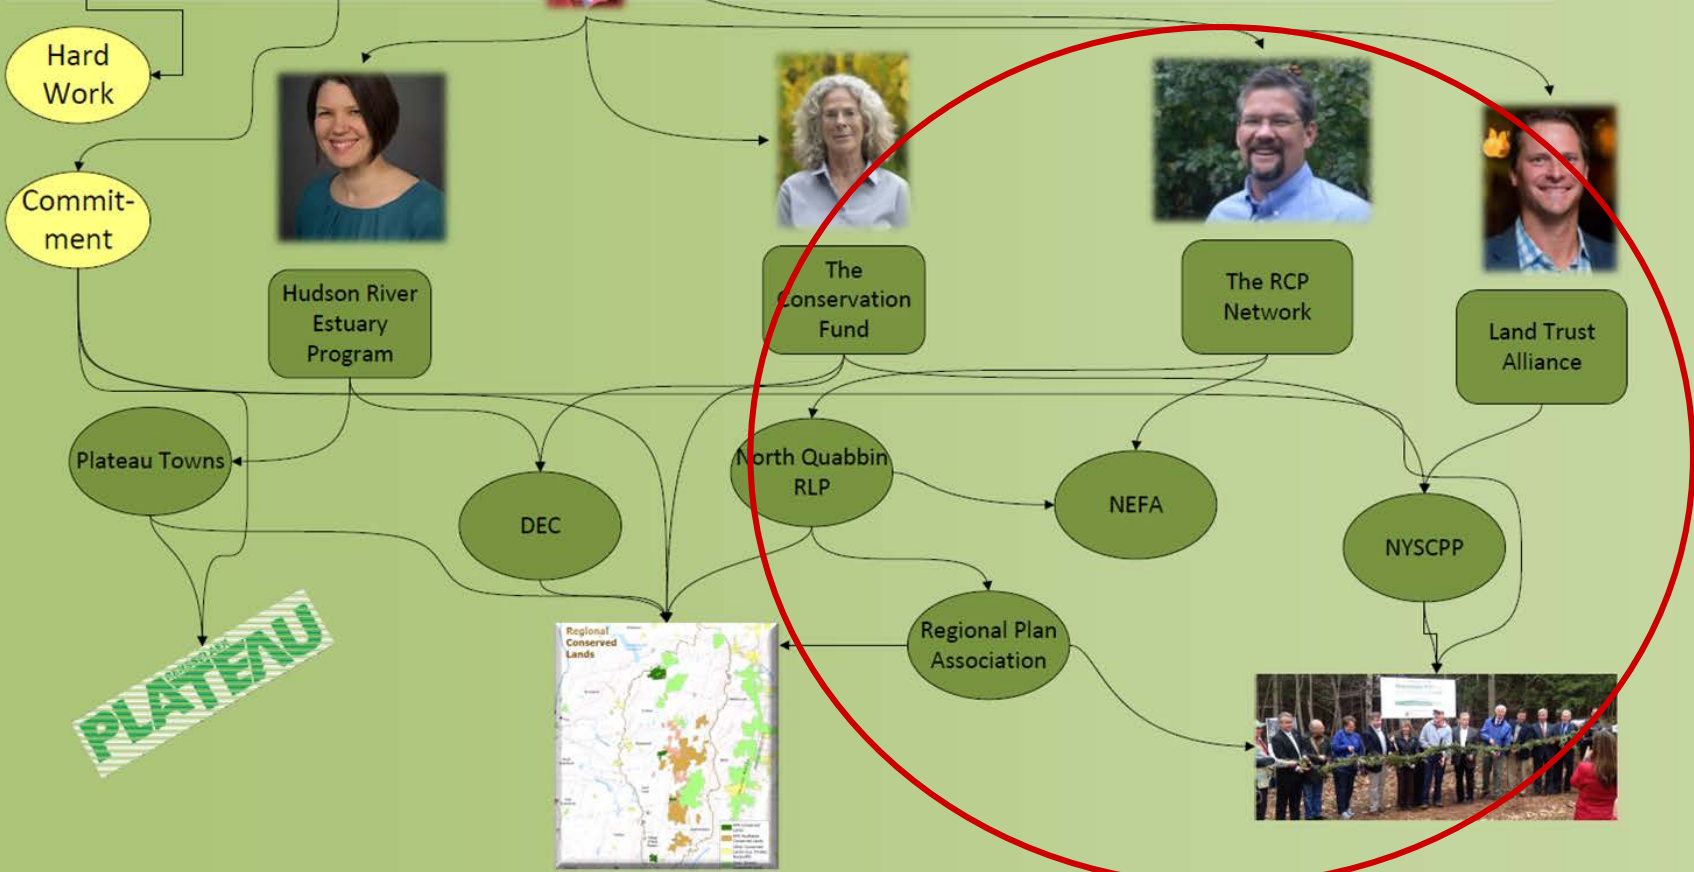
Hard Work

Commit-ment

Hudson River Estuary Program

The Conservation Fund

The RCP Network

Land Trust Alliance

Plateau Towns

DEC

North Quabbin RLP

NEFA

NYSCPP

Regional Plan Association

PLATEAU

Regional Conserved Lands